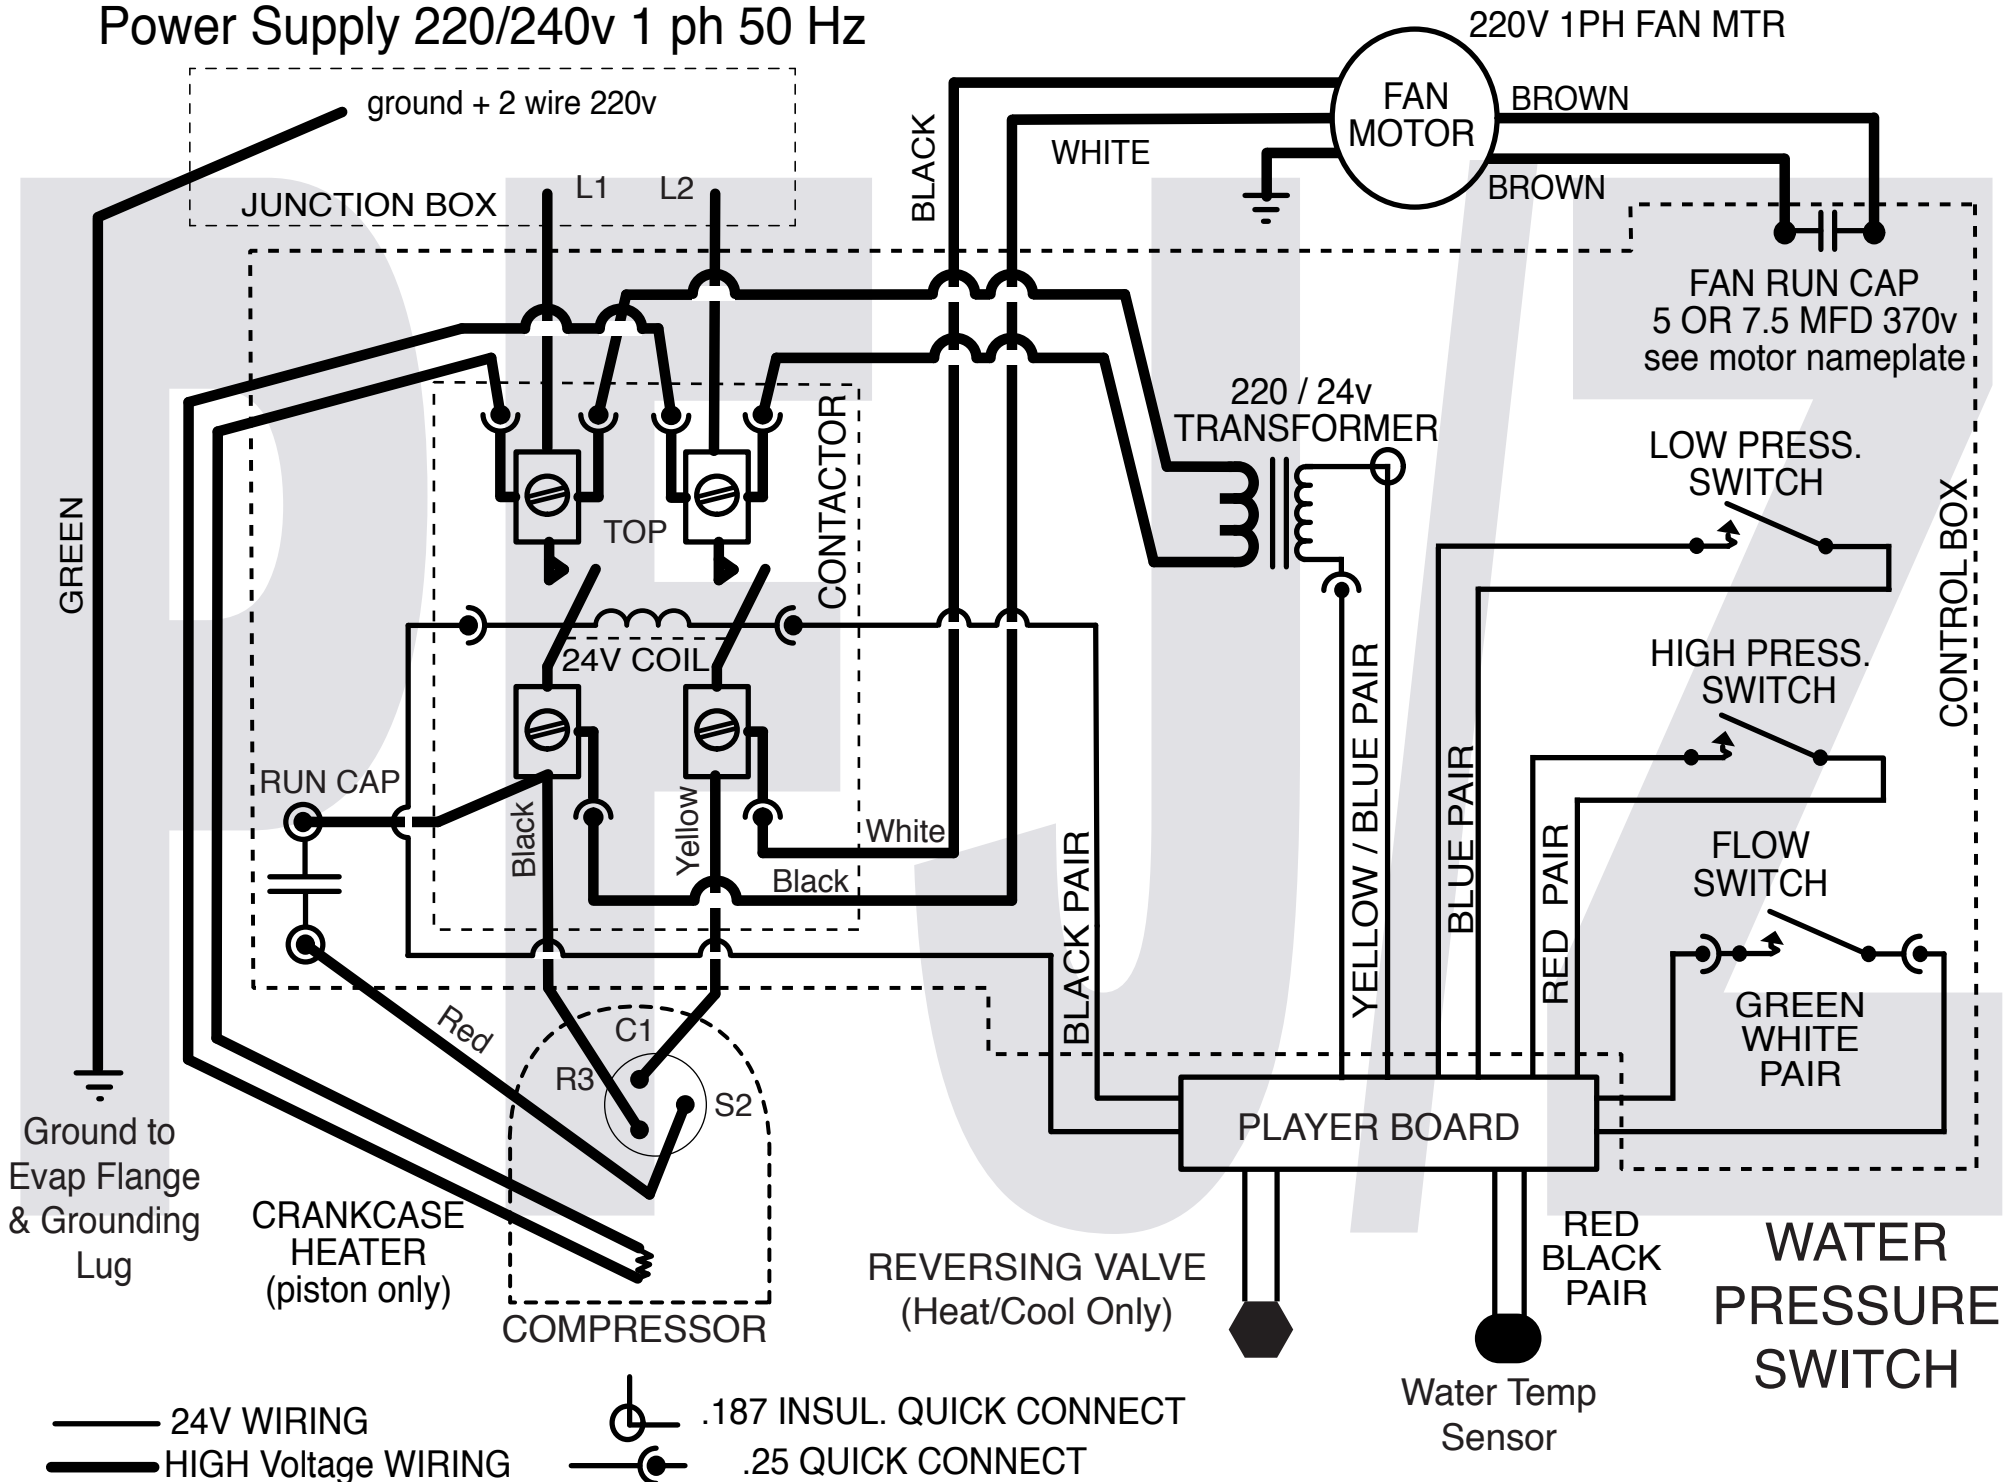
Power Supply 220/240v 1 ph 50 Hz

220V 1PH FAN MTR

ground + 2 wire 220v

JUNCTION BOX

L1

L2

BLACK

WHITE

FAN MOTOR

BROWN

BROWN

FAN RUN CAP
5 OR 7.5 MFD 370v
see motor nameplate

GREEN

TOP

CONTACTOR

220 / 24v
TRANSFORMER

LOW PRESS.
SWITCH

24V COIL

HIGH PRESS.
SWITCH

CONTROL BOX

RUN CAP

Black

Yellow

White

Black

BLACK PAIR

YELLOW / BLUE PAIR

BLUE PAIR

RED PAIR

FLOW
SWITCH

GREEN
WHITE
PAIR

Red

C1

R3

S2

PLAYER BOARD

Ground to
Evap Flange
& Grounding
Lug

CRANKCASE
HEATER
(piston only)

COMPRESSOR

REVERSING VALVE
(Heat/Cool Only)

RED
BLACK
PAIR

WATER
PRESSURE
SWITCH

Water Temp
Sensor

24V WIRING

HIGH Voltage WIRING

.187 INSUL. QUICK CONNECT

.25 QUICK CONNECT